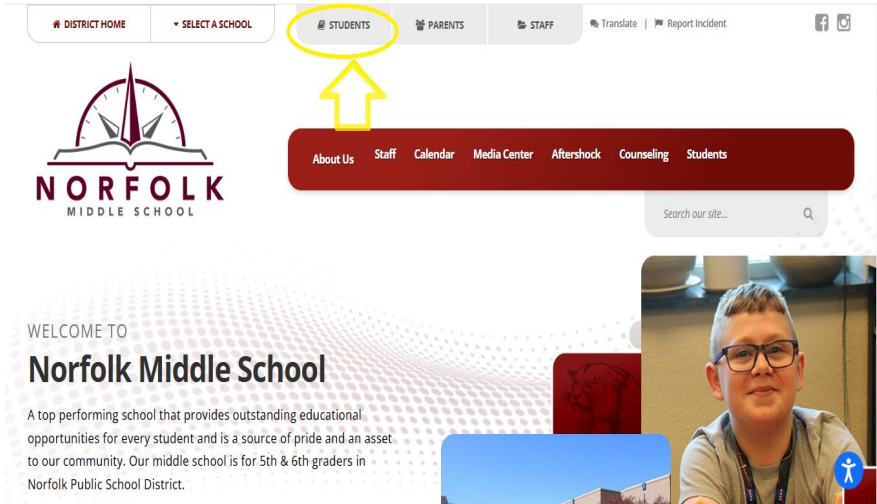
DISTRICT HOME
SELECT A SCHOOL
STUDENTS
PARENTS
STAFF
Translate | Report Incident

NORFOLK
MIDDLE SCHOOL

About Us
Staff
Calendar
Media Center
Aftershock
Counseling
Students

Search our site...

WELCOME TO
Norfolk Middle School

A top performing school that provides outstanding educational opportunities for every student and is a source of pride and an asset to our community. Our middle school is for 5th & 6th graders in Norfolk Public School District.